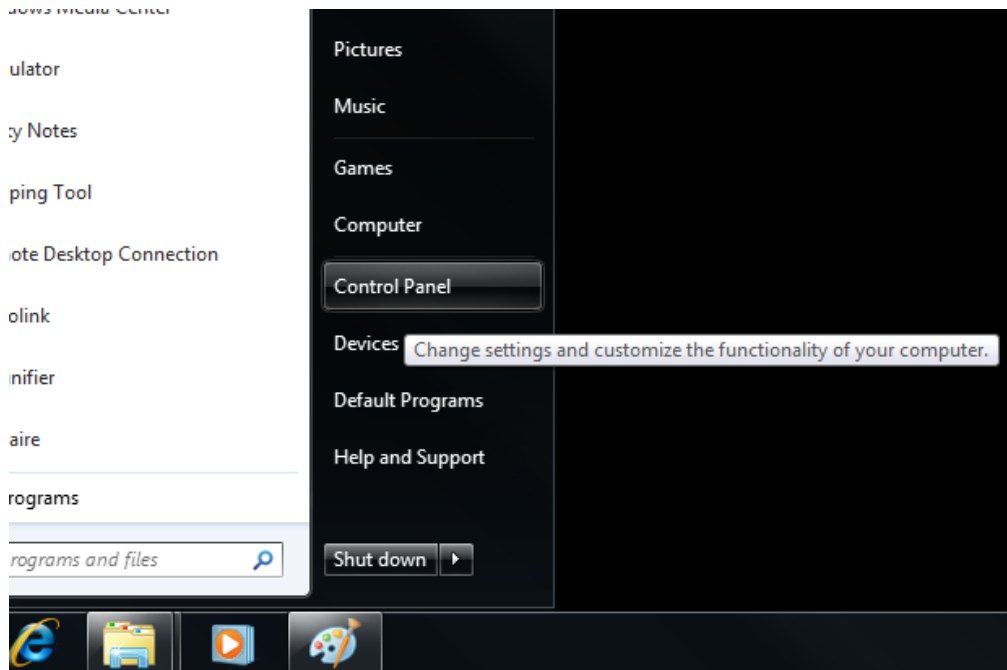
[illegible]dows Media Center

ulator

ty Notes

ping Tool

note Desktop Connection

olink

nifier

aire

rograms

rograms and files

Pictures

Music

Games

Computer

Control Panel

Devices

Change settings and customize the functionality of your computer.

Default Programs

Help and Support

Shut down